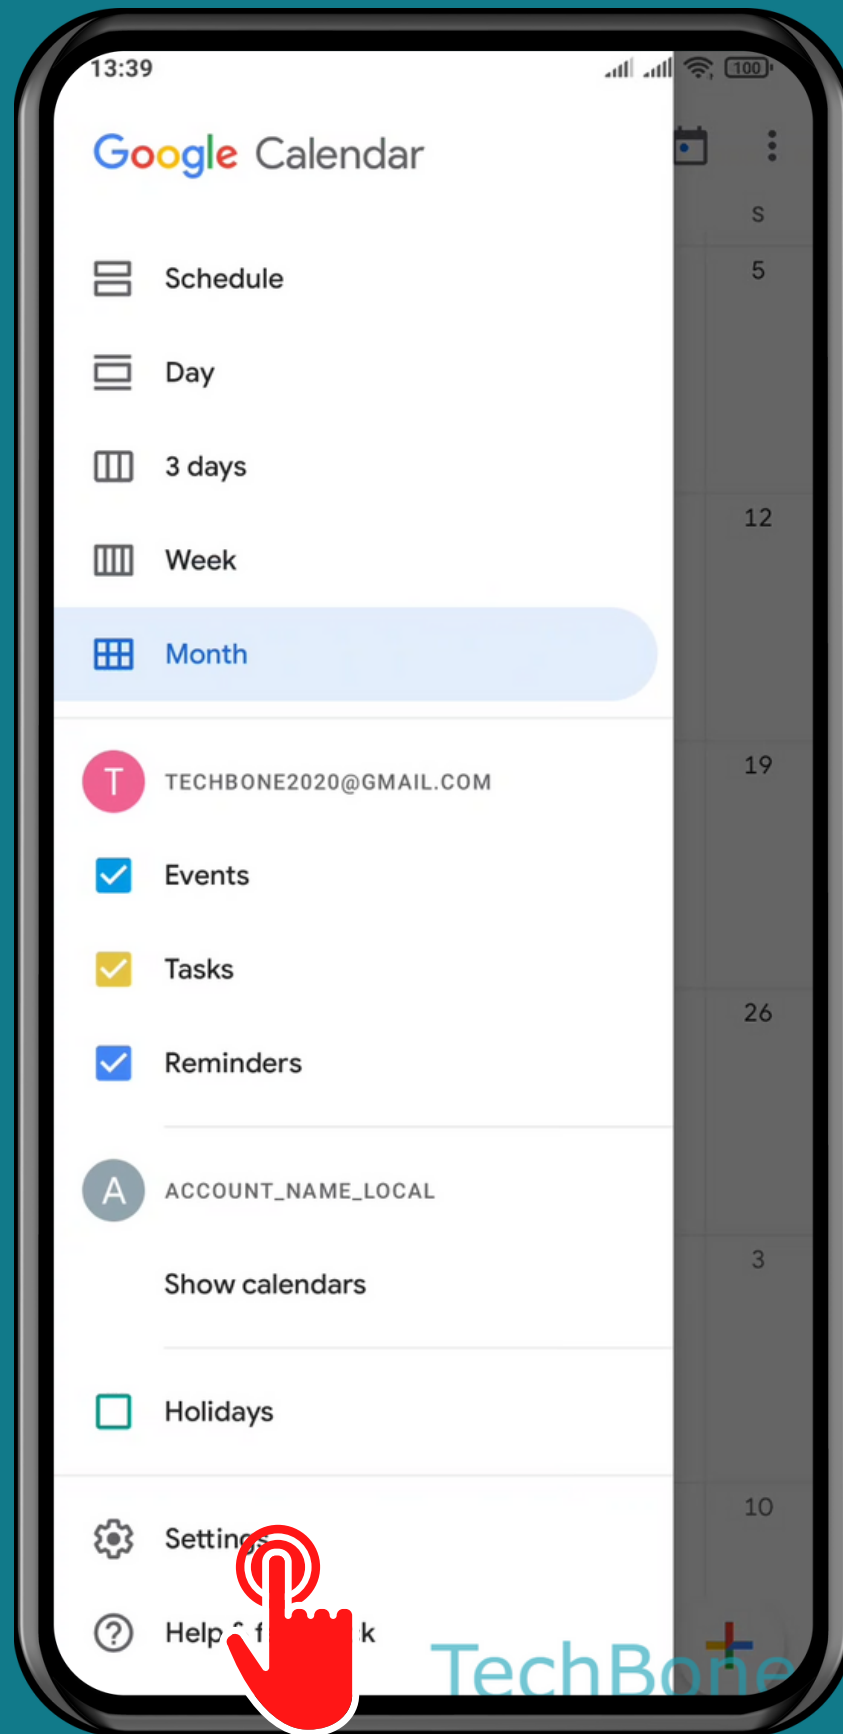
13:39

100

Google Calendar

Schedule

Day

3 days

Week

Month

T TECHBONE2020@GMAIL.COM

Events

Tasks

Reminders

A ACCOUNT_NAME_LOCAL

Show calendars

Holidays

Setting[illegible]

Help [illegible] f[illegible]k

S

5

12

19

26

3

10

TechBone